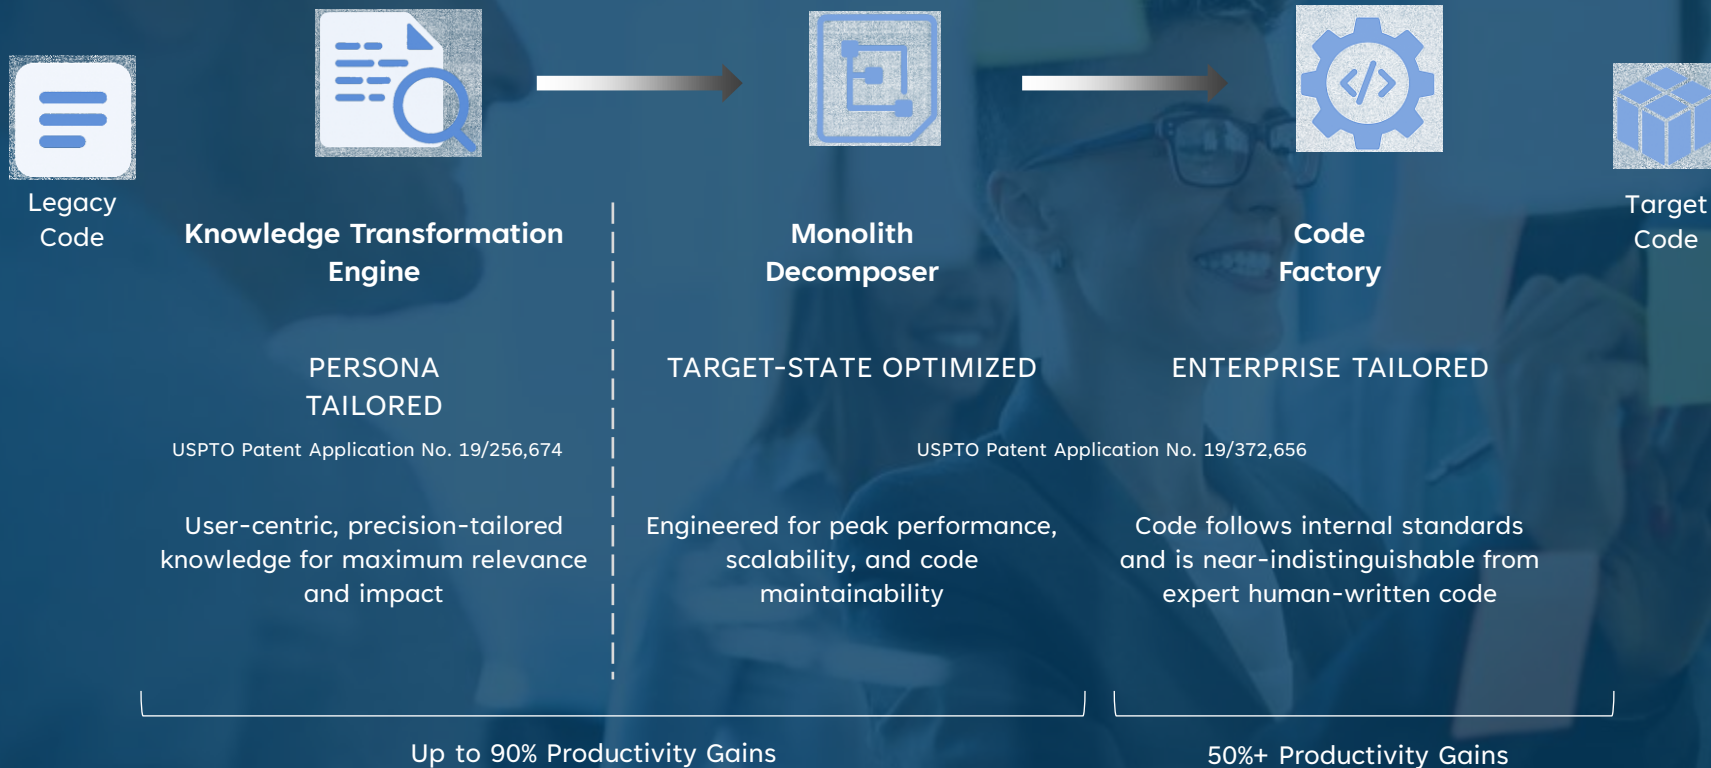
Legacy Code

Knowledge Transformation Engine

PERSONA TAILORED

USPTO Patent Application No. 19/256,674

User-centric, precision-tailored knowledge for maximum relevance and impact

Monolith Decomposer

TARGET-STATE OPTIMIZED

Engineered for peak performance, scalability, and code maintainability

Code Factory

ENTERPRISE TAILORED

USPTO Patent Application No. 19/372,656

Code follows internal standards and is near-indistinguishable from expert human-written code

Target Code

Up to 90% Productivity Gains

50%+ Productivity Gains